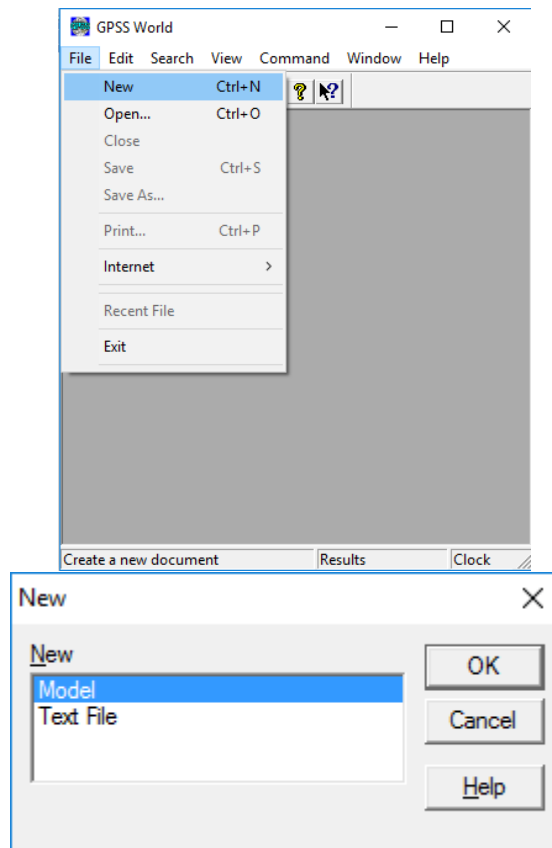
GPSS World

File Edit Search View Command Window Help

New Ctrl+N
Open... Ctrl+O
Close
Save Ctrl+S
Save As...
Print... Ctrl+P
Internet >
Recent File
Exit

Create a new document | Results | Clock

New

New
Model
Text File

OK
Cancel
Help